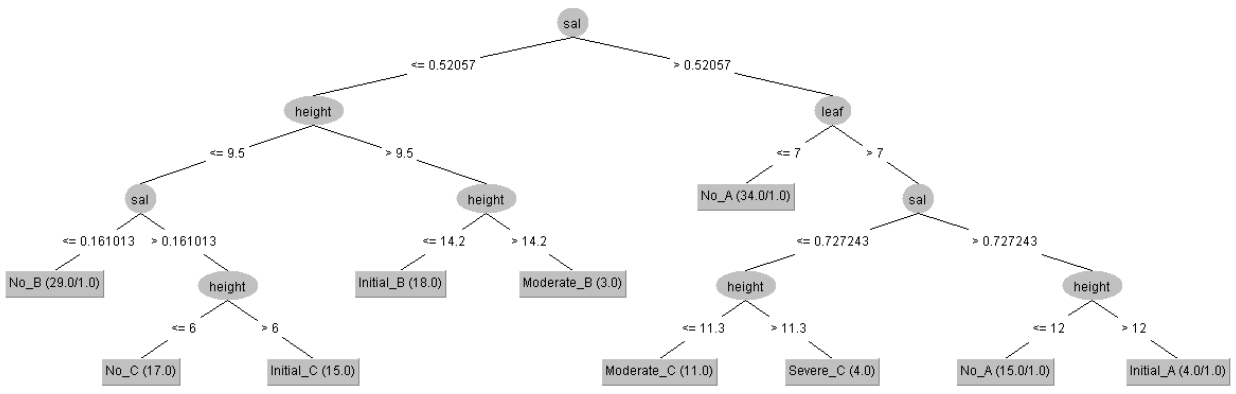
sal
<= 0.52057
> 0.52057
height
<= 9.5
> 9.5
sal
<= 0.161013
> 0.161013
No_B (29.0/1.0)
height
<= 6
> 6
No_C (17.0)
Initial_C (15.0)
height
<= 14.2
> 14.2
Initial_B (18.0)
Moderate_B (3.0)
leaf
<= 7
> 7
No_A (34.0/1.0)
sal
<= 0.727243
> 0.727243
height
<= 11.3
> 11.3
Moderate_C (11.0)
Severe_C (4.0)
height
<= 12
> 12
No_A (15.0/1.0)
Initial_A (4.0/1.0)